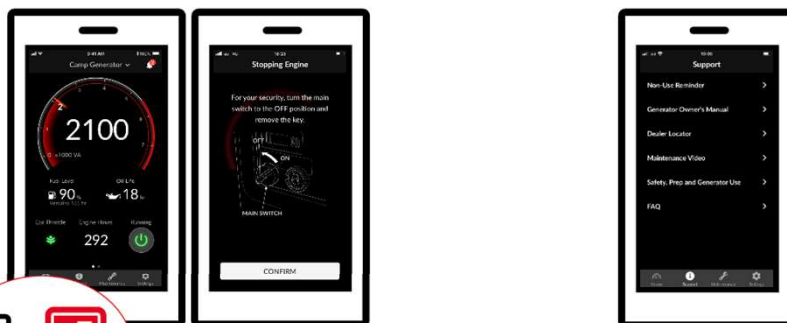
9:41 AM

Camp Generator

2100

x1000 VA

Fuel Level

90%

Oil Life

18%

Eco Throttle

Engine Hours

292

Running

Maintenance

Settings

10:22

Stopping Engine

For your security, turn the main switch to the OFF position and remove the key.

OFF

ON

MAIN SWITCH

CONFIRM

10:00

Support

Non-Use Reminder

Generator Owner's Manual

Dealer Locator

Maintenance Video

Safety, Prep and Generator Use

FAQ

Home

Support

Maintenance

Settings